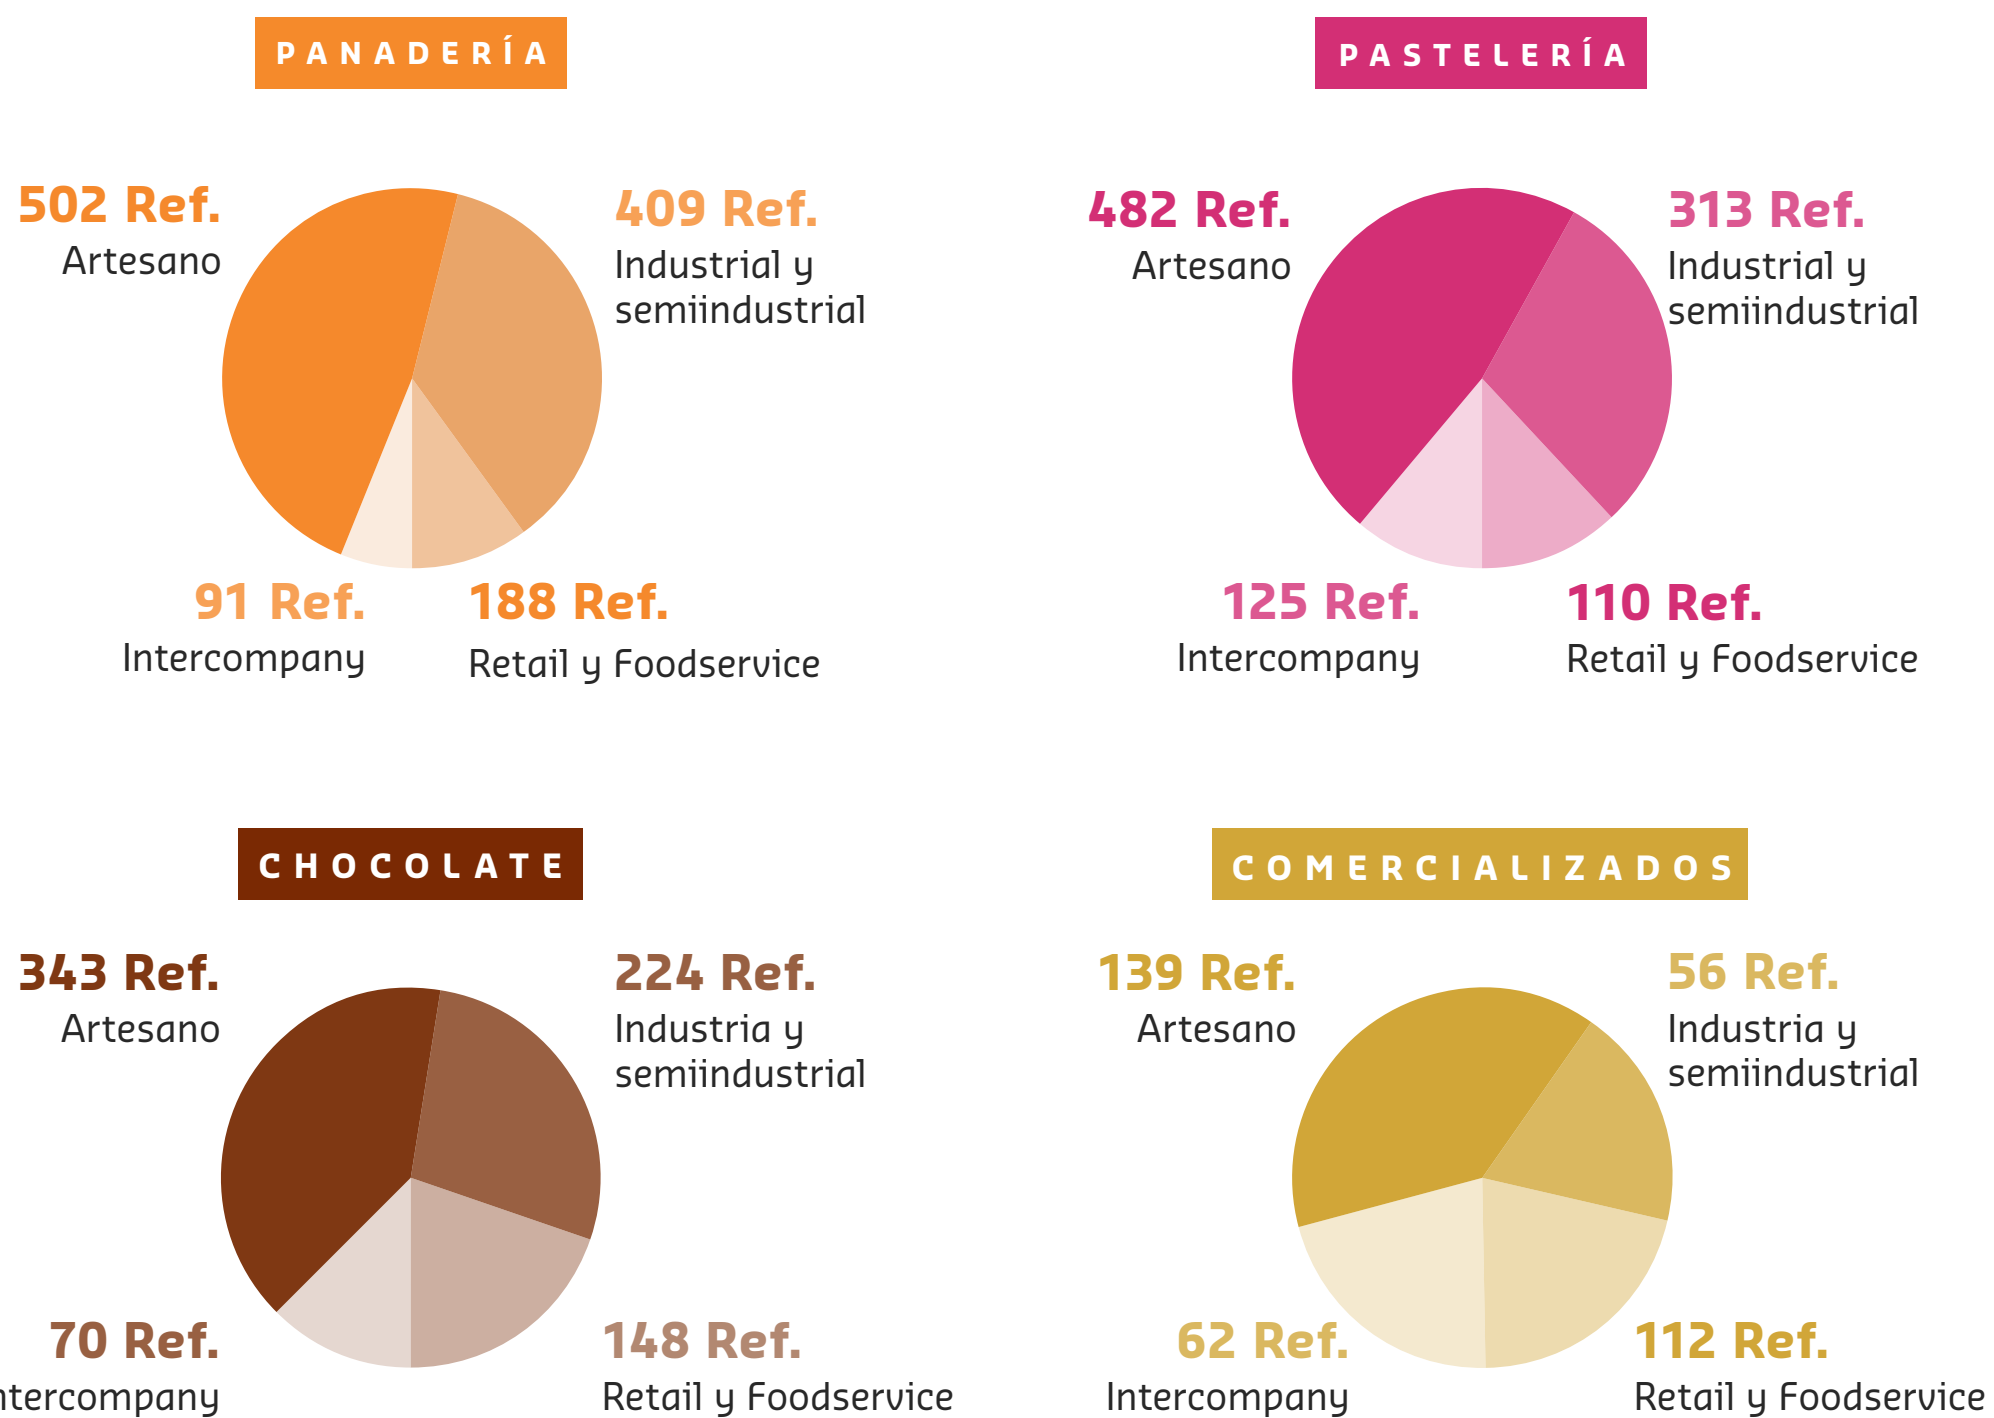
PANADERÍA

502 Ref.
Artesano

409 Ref.
Industrial y semiindustrial

91 Ref.
Intercompany

188 Ref.
Retail y Foodservice

PASTELERÍA

482 Ref.
Artesano

313 Ref.
Industrial y semiindustrial

125 Ref.
Intercompany

110 Ref.
Retail y Foodservice

CHOCOLATE

343 Ref.
Artesano

224 Ref.
Industria y semiindustrial

70 Ref.
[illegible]ntercompany

148 Ref.
Retail y Foodservice

COMERCIALIZADOS

139 Ref.
Artesano

56 Ref.
Industria y semiindustrial

62 Ref.
Intercompany

112 Ref.
Retail y Foodservice